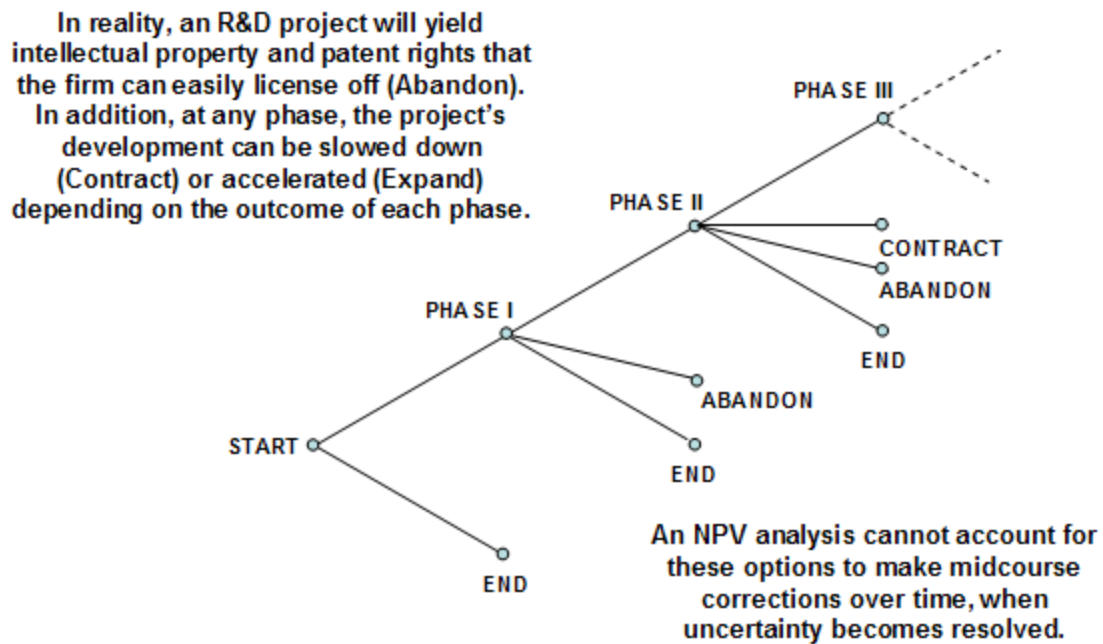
In reality, an R&D project will yield intellectual property and patent rights that the firm can easily license off (Abandon). In addition, at any phase, the project's development can be slowed down (Contract) or accelerated (Expand) depending on the outcome of each phase.

PHASE III

PHASE II

CONTRACT

ABANDON

END

PHASE I

ABANDON

END

START

END

An NPV analysis cannot account for these options to make midcourse corrections over time, when uncertainty becomes resolved.